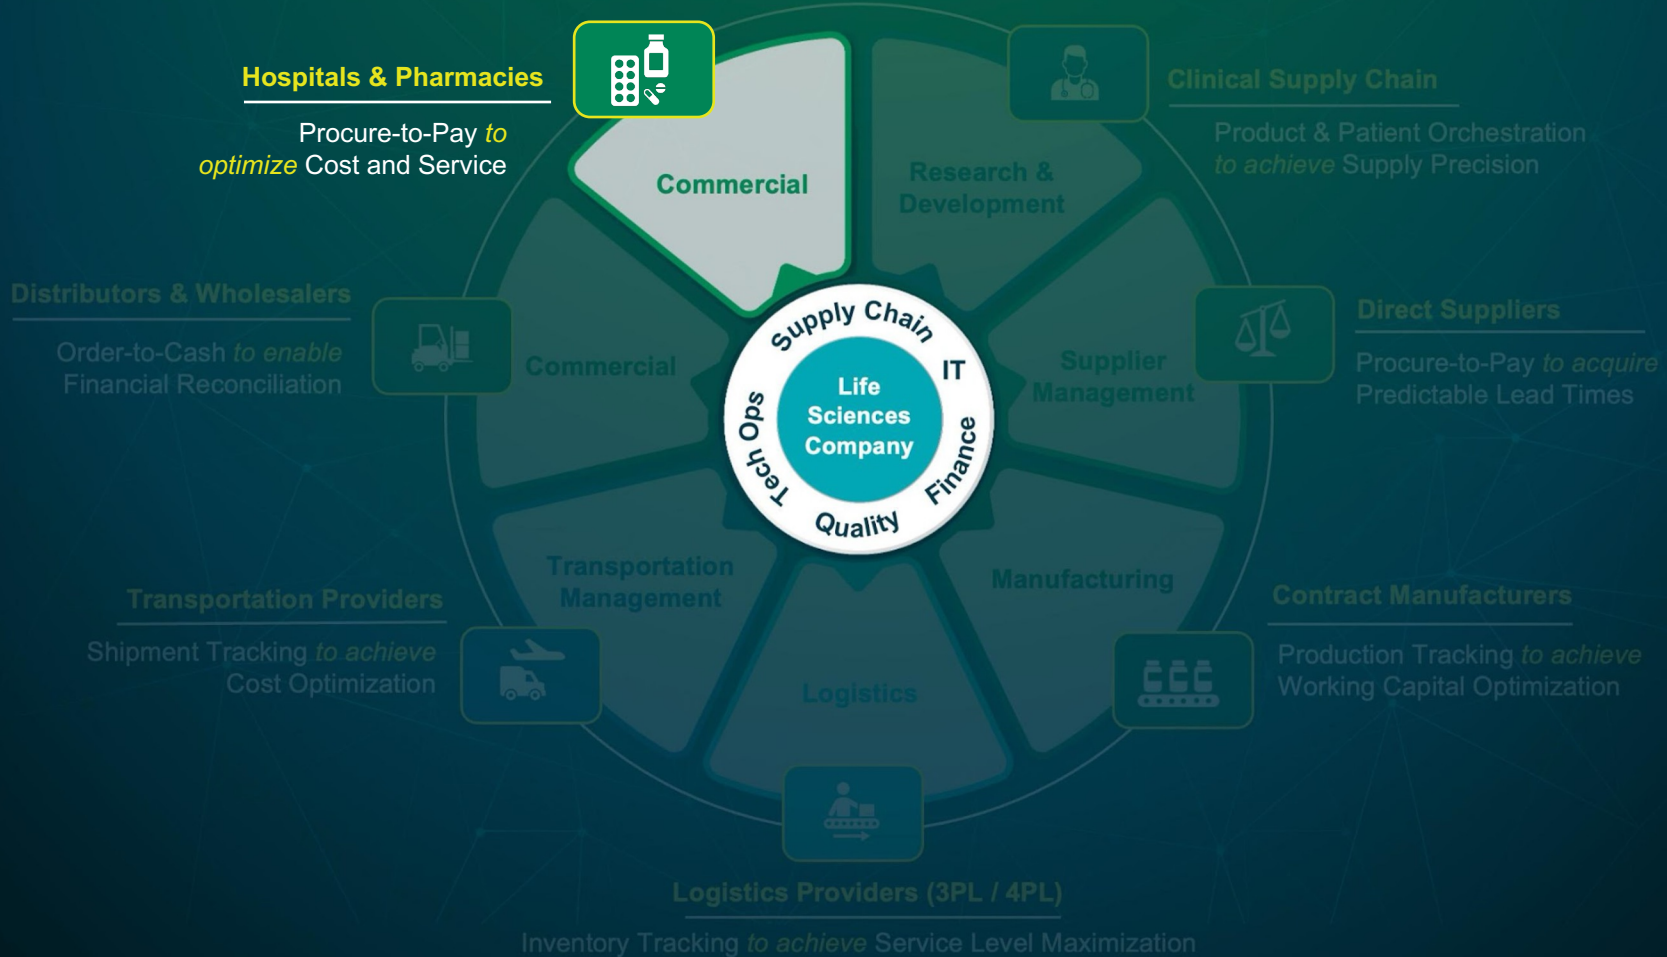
Hospitals & Pharmacies

Procure-to-Pay *to optimize* Cost and Service

Clinical Supply Chain

Product & Patient Orchestration *to achieve* Supply Precision

Distributors & Wholesalers

Order-to-Cash *to enable* Financial Reconciliation

Direct Suppliers

Procure-to-Pay *to acquire* Predictable Lead Times

Transportation Providers

Shipment Tracking *to achieve* Cost Optimization

Contract Manufacturers

Production Tracking *to achieve* Working Capital Optimization

Logistics Providers (3PL / 4PL)

Inventory Tracking *to achieve* Service Level Maximization

Commercial

Research & Development

Commercial

Supplier Management

Transportation Management

Manufacturing

Logistics

Supply Chain

IT

Finance

Quality

Tech Ops

Life Sciences Company